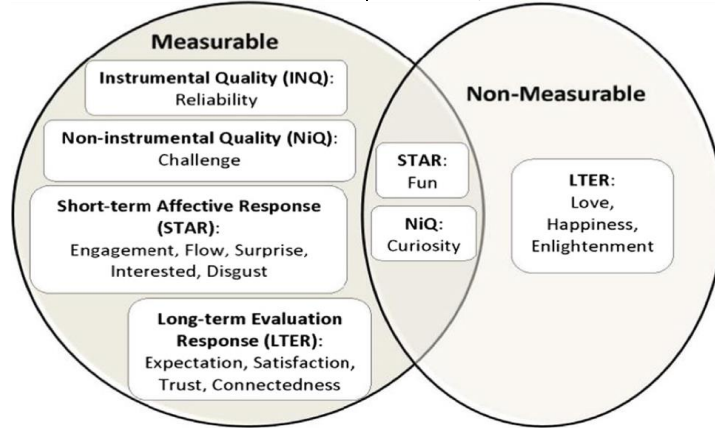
Measurable

Instrumental Quality (INQ): Reliability

Non-instrumental Quality (NiQ): Challenge

Short-term Affective Response (STAR): Engagement, Flow, Surprise, Interested, Disgust

Long-term Evaluation Response (LTER): Expectation, Satisfaction, Trust, Connectedness

STAR: Fun

NiQ: Curiosity

Non-Measurable

LTER: Love, Happiness, Enlightenment